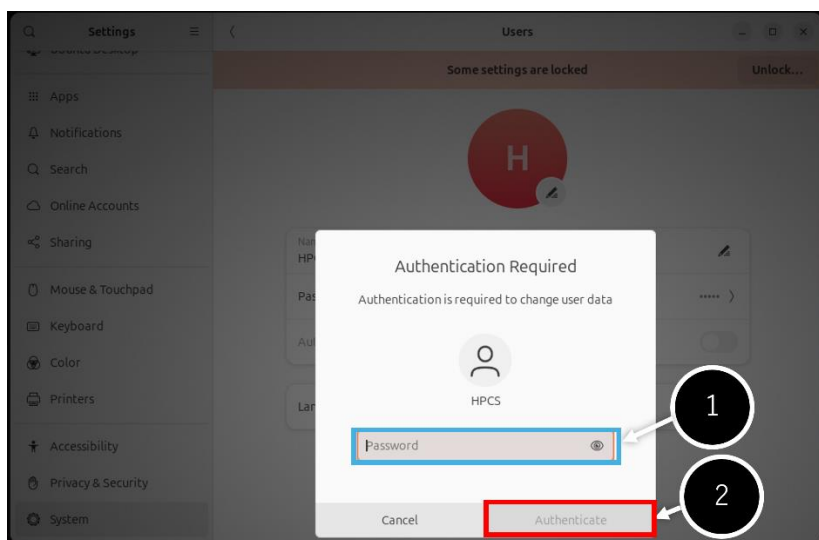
Settings

Apps

Notifications

Search

Online Accounts

Sharing

Mouse & Touchpad

Keyboard

Color

Printers

Accessibility

Privacy & Security

System

Users

Some settings are locked

Unlock...

H

Nar
HP

Pas

Au

Lar

Authentication Required

Authentication is required to change user data

HPCS

Password

Cancel

Authenticate

1

2